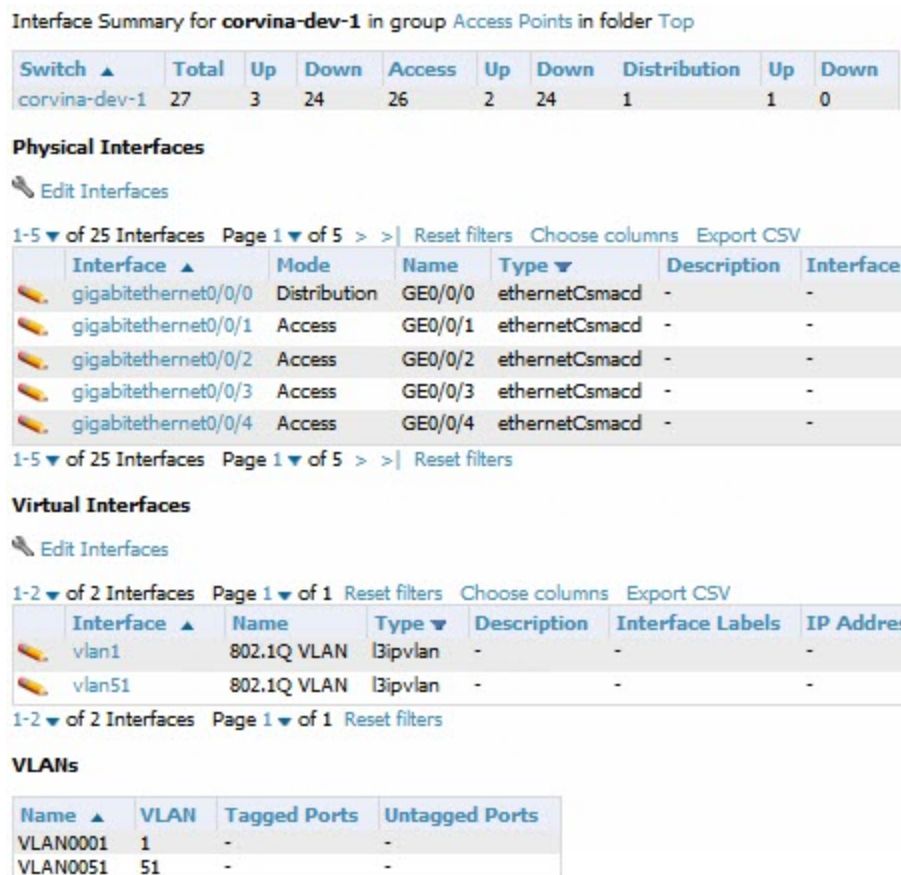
Interface Summary for **corvina-dev-1** in group Access Points in folder Top

| Switch ▲ | Total | Up | Down | Access | Up | Down | Distribution | Up | Down |
|---|---|---|---|---|---|---|---|---|---|
| corvina-dev-1 | 27 | 3 | 24 | 26 | 2 | 24 | 1 | 1 | 0 |

**Physical Interfaces**

Edit Interfaces

1-5 ▾ of 25 Interfaces Page 1 ▾ of 5 > >| Reset filters Choose columns Export CSV

| | Interface ▲ | Mode | Name | Type ▾ | Description | Interface |
|---|---|---|---|---|---|---|
| | gigabitethernet0/0/0 | Distribution | GE0/0/0 | ethernetCsmacd | - | - |
| | gigabitethernet0/0/1 | Access | GE0/0/1 | ethernetCsmacd | - | - |
| | gigabitethernet0/0/2 | Access | GE0/0/2 | ethernetCsmacd | - | - |
| | gigabitethernet0/0/3 | Access | GE0/0/3 | ethernetCsmacd | - | - |
| | gigabitethernet0/0/4 | Access | GE0/0/4 | ethernetCsmacd | - | - |

1-5 ▾ of 25 Interfaces Page 1 ▾ of 5 > >| Reset filters

**Virtual Interfaces**

Edit Interfaces

1-2 ▾ of 2 Interfaces Page 1 ▾ of 1 Reset filters Choose columns Export CSV

| | Interface ▲ | Name | Type ▾ | Description | Interface Labels | IP Addre |
|---|---|---|---|---|---|---|
| | vlan1 | 802.1Q VLAN | l3ipvlan | - | - | - |
| | vlan51 | 802.1Q VLAN | l3ipvlan | - | - | - |

1-2 ▾ of 2 Interfaces Page 1 ▾ of 1 Reset filters

**VLANs**

| Name ▲ | VLAN | Tagged Ports | Untagged Ports |
|---|---|---|---|
| VLAN0001 | 1 | - | - |
| VLAN0051 | 51 | - | - |